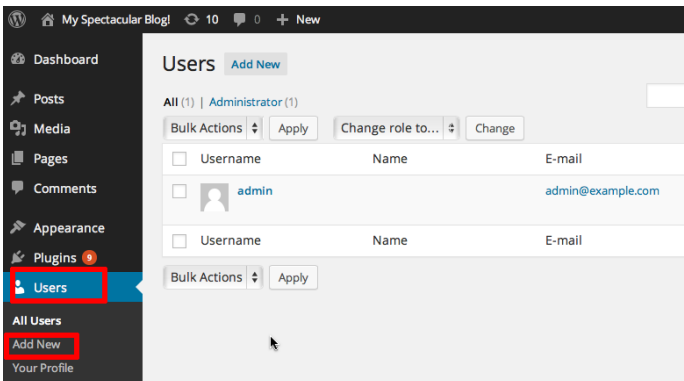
My Spectacular Blog! 10 0 New

Dashboard
Posts
Media
Pages
Comments
Appearance
Plugins 9
Users
All Users
Add New
Your Profile

Users Add New

All (1) | Administrator (1)

Bulk Actions Apply Change role to... Change

| | Username | Name | E-mail |
|---|---|---|---|
| | admin | | admin@example.com |
| | Username | Name | E-mail |

Bulk Actions Apply